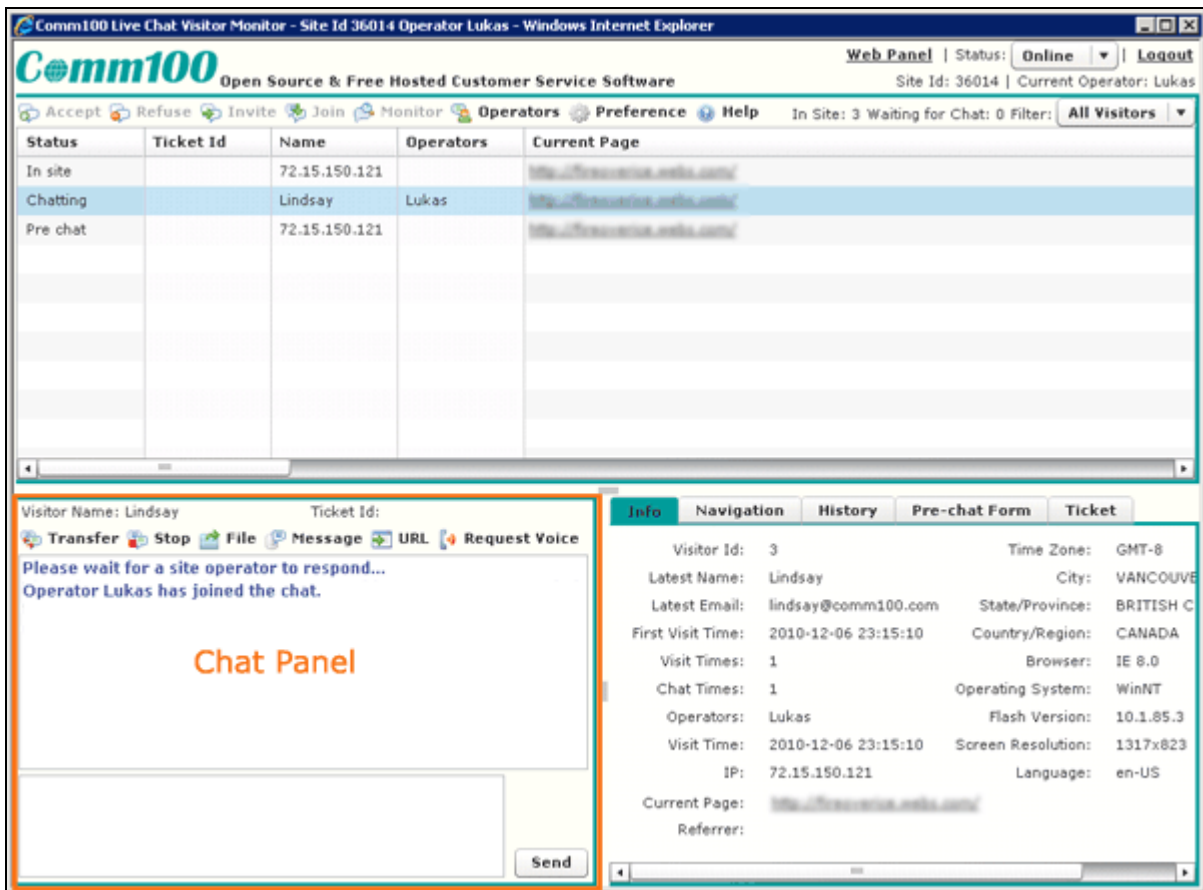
Comm100 Live Chat Visitor Monitor - Site Id 36014 Operator Lukas - Windows Internet Explorer

Comm100 Open Source & Free Hosted Customer Service Software

Web Panel | Status: Online | Logout
Site Id: 36014 | Current Operator: Lukas

Accept Refuse Invite Join Monitor Operators Preference Help In Site: 3 Waiting for Chat: 0 Filter: All Visitors

| Status | Ticket Id | Name | Operators | Current Page |
|---|---|---|---|---|
| In site | | 72.15.150.121 | | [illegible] |
| Chatting | | Lindsay | Lukas | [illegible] |
| Pre chat | | 72.15.150.121 | | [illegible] |

Visitor Name: Lindsay Ticket Id:

Transfer Stop File Message URL Request Voice

Please wait for a site operator to respond...
Operator Lukas has joined the chat.

Chat Panel

Send

Info Navigation History Pre-chat Form Ticket

Visitor Id: 3
Latest Name: Lindsay
Latest Email: lindsay@comm100.com
First Visit Time: 2010-12-06 23:15:10
Visit Times: 1
Chat Times: 1
Operators: Lukas
Visit Time: 2010-12-06 23:15:10
IP: 72.15.150.121
Current Page: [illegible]
Referrer:

Time Zone: GMT-8
City: VANCOUVE
State/Province: BRITISH C
Country/Region: CANADA
Browser: IE 8.0
Operating System: WinNT
Flash Version: 10.1.85.3
Screen Resolution: 1317x823
Language: en-US